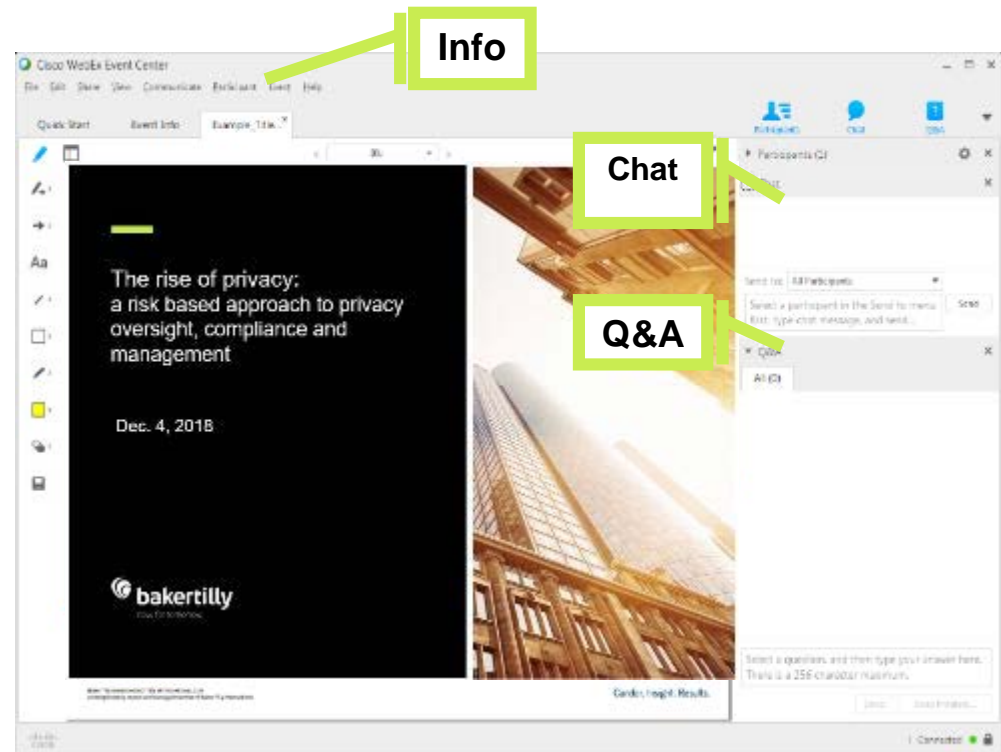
Info

Cisco WebEx Event Center

File Edit Share View Communicate Participant Event Help

Quick Start Event Info Example_Title...

Participants Chat Q&A

Chat

Participants (2)

Chat

Send to: All Participants

Select a participant in the Send to menu first, type chat message, and send...

Send

Q&A

Q&A

All (0)

Aa

The rise of privacy: a risk based approach to privacy oversight, compliance and management

Dec. 4, 2018

bakertilly

now, for tomorrow

Candor. Insight. Results.

Select a question, and then type your answer here. There is a 256-character maximum.

Send Send Privately...

Connected